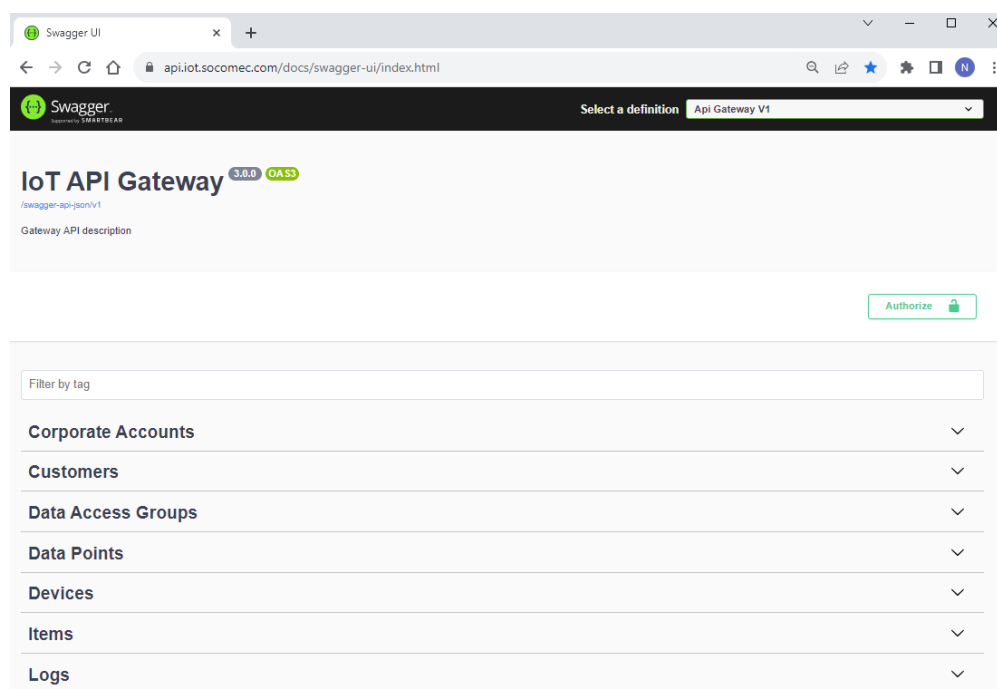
Swagger UI ×
+
api.iot.socomec.com/docs/swagger-ui/index.html
N

Swagger
Supported by SMARTBEAR
Select a definition Api Gateway V1

IoT API Gateway 3.0.0 OAS3
/swagger-api-json/v1
Gateway API description

Authorize

Filter by tag

Corporate Accounts
Customers
Data Access Groups
Data Points
Devices
Items
Logs